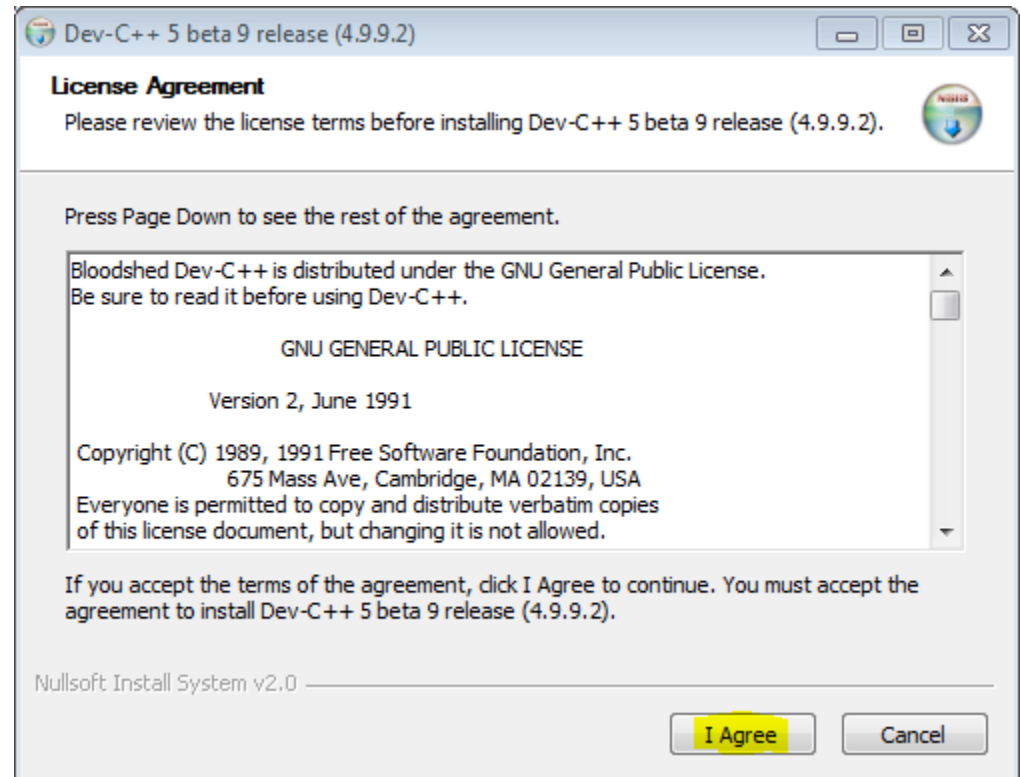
Dev-C++ 5 beta 9 release (4.9.9.2)

License Agreement

Please review the license terms before installing Dev-C++ 5 beta 9 release (4.9.9.2).

Press Page Down to see the rest of the agreement.

Bloodshed Dev-C++ is distributed under the GNU General Public License.
Be sure to read it before using Dev-C++.

GNU GENERAL PUBLIC LICENSE

Version 2, June 1991

Copyright (C) 1989, 1991 Free Software Foundation, Inc.
675 Mass Ave, Cambridge, MA 02139, USA
Everyone is permitted to copy and distribute verbatim copies
of this license document, but changing it is not allowed.

If you accept the terms of the agreement, click I Agree to continue. You must accept the agreement to install Dev-C++ 5 beta 9 release (4.9.9.2).

Nullsoft Install System v2.0

I Agree

Cancel